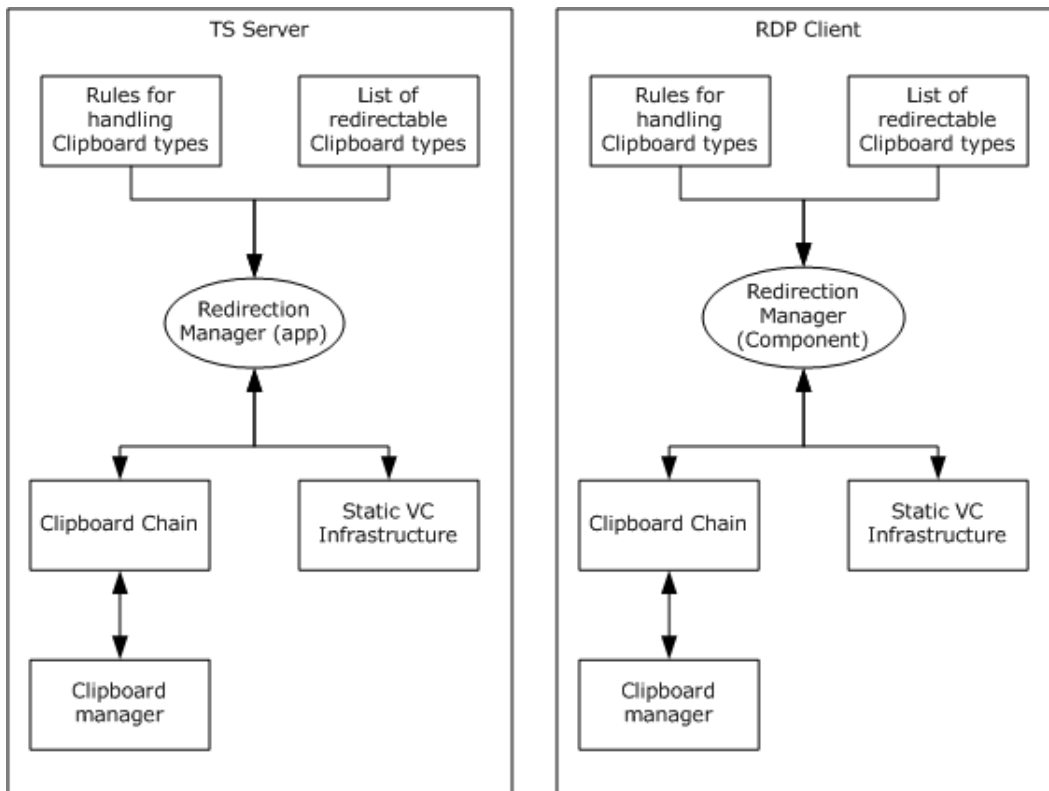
TS Server

Rules for handling Clipboard types

List of redirectable Clipboard types

Redirection Manager (app)

Clipboard Chain

Static VC Infrastructure

Clipboard manager

RDP Client

Rules for handling Clipboard types

List of redirectable Clipboard types

Redirection Manager (Component)

Clipboard Chain

Static VC Infrastructure

Clipboard manager